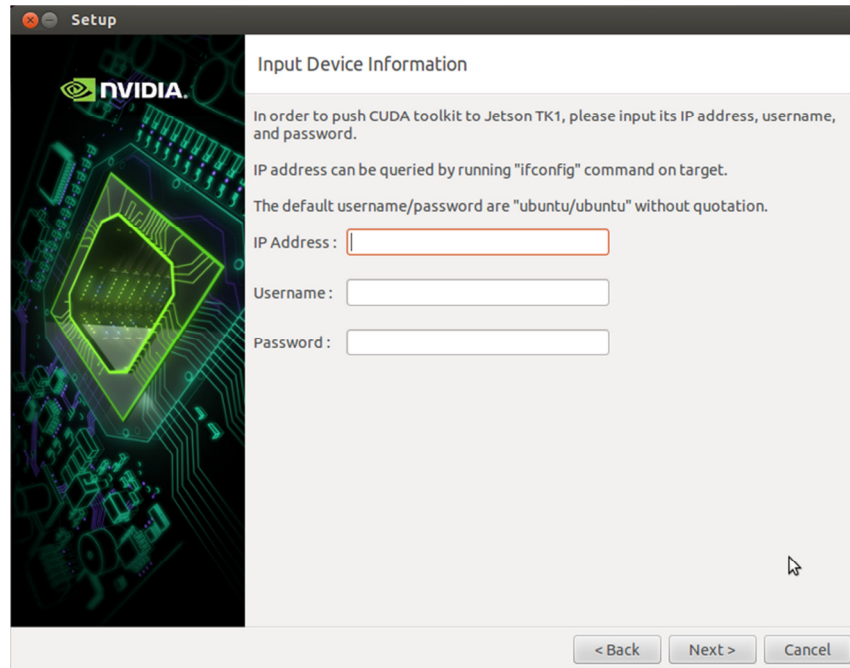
Setup

NVIDIA.

Input Device Information

In order to push CUDA toolkit to Jetson TK1, please input its IP address, username, and password.

IP address can be queried by running "ifconfig" command on target.

The default username/password are "ubuntu/ubuntu" without quotation.

IP Address :

Username :

Password :

< Back
Next >
Cancel